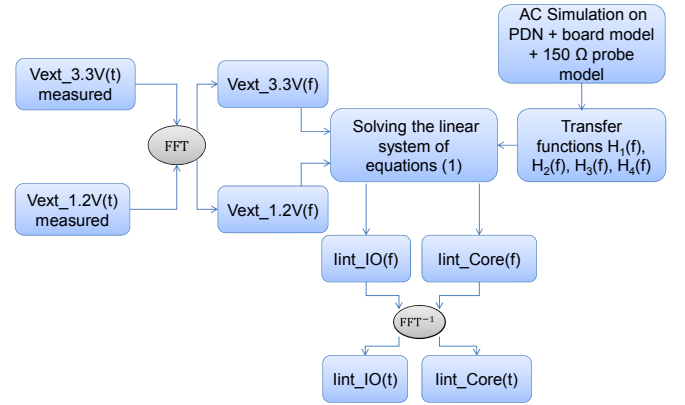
AC Simulation on PDN + board model + 150 Ω probe model

Vext_3.3V(t) measured

Vext_3.3V(f)

FFT

Solving the linear system of equations (1)

Transfer functions $H_1$(f), $H_2$(f), $H_3$(f), $H_4$(f)

Vext_1.2V(t) measured

Vext_1.2V(f)

Iint_IO(f)

Iint_Core(f)

$FFT^{-1}$

Iint_IO(t)

Iint_Core(t)